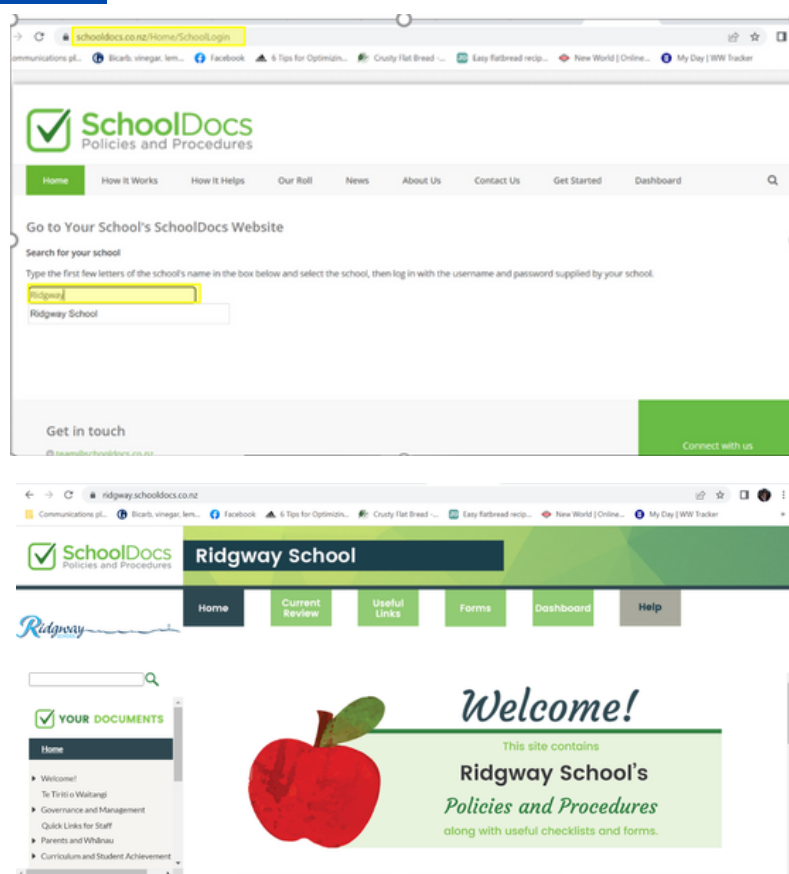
schooldocs.co.nz/Home/SchoolLogin

Communications pl... Bicarb, vinegar, lem... Facebook 6 Tips for Optimizin... Crusty Flat Bread -... Easy flatbread recip... New World | Online... My Day | WW Tracker

SchoolDocs
Policies and Procedures

Home How It Works How It Helps Our Roll News About Us Contact Us Get Started Dashboard

Go to Your School's SchoolDocs Website

Search for your school

Type the first few letters of the school's name in the box below and select the school, then log in with the username and password supplied by your school.

Ridgway

Ridgway School

Get in touch

Connect with us

ridgway.schooldocs.co.nz

Communications pl... Bicarb, vinegar, lem... Facebook 6 Tips for Optimizin... Crusty Flat Bread -... Easy flatbread recip... New World | Online... My Day | WW Tracker

SchoolDocs
Policies and Procedures

Ridgway School

Home Current Review Useful Links Forms Dashboard Help

Ridgway

YOUR DOCUMENTS

Home

Welcome!
Te Tiriti o Waitangi
Governance and Management
Quick Links for Staff
Parents and Whānau
Curriculum and Student Achievement

Welcome!

This site contains

Ridgway School's

Policies and Procedures

along with useful checklists and forms.